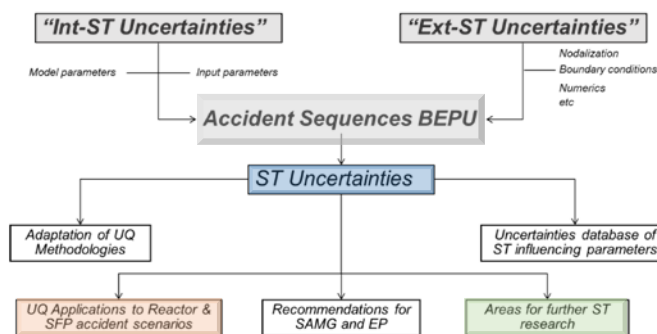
"Int-ST Uncertainties"

"Ext-ST Uncertainties"

Model parameters

Input parameters

Nodalization

Boundary conditions

Numerics

etc

Accident Sequences BEPU

ST Uncertainties

Adaptation of UQ Methodologies

Uncertainties database of ST influencing parameters

UQ Applications to Reactor & SFP accident scenarios

Recommendations for SAMG and EP

Areas for further ST research